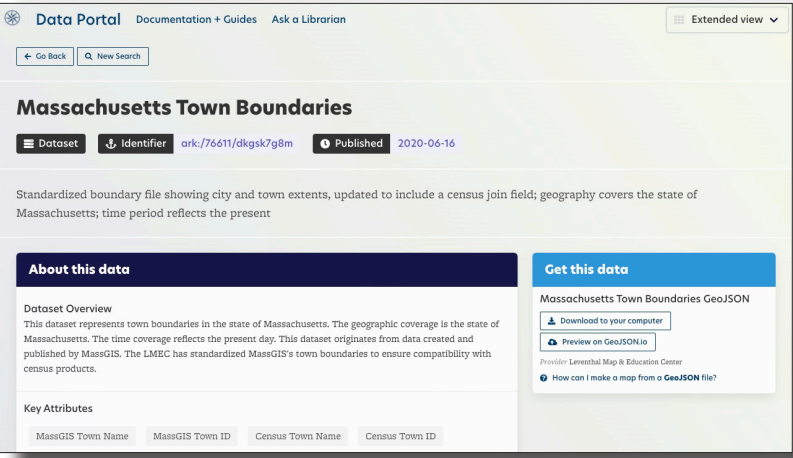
Data Portal Documentation + Guides Ask a Librarian

Extended view

← Go Back

New Search

# Massachusetts Town Boundaries

Dataset

Identifier ark:/76611/dkgsk7g8m

Published 2020-06-16

Standardized boundary file showing city and town extents, updated to include a census join field; geography covers the state of Massachusetts; time period reflects the present

About this data

Dataset Overview

This dataset represents town boundaries in the state of Massachusetts. The geographic coverage is the state of Massachusetts. The time coverage reflects the present day. This dataset originates from data created and published by MassGIS. The LMEC has standardized MassGIS's town boundaries to ensure compatibility with census products.

Key Attributes

MassGIS Town Name

MassGIS Town ID

Census Town Name

Census Town ID

Get this data

Massachusetts Town Boundaries GeoJSON

Download to your computer

Preview on GeoJSON.io

Provider Leventhal Map & Education Center

How can I make a map from a GeoJSON file?